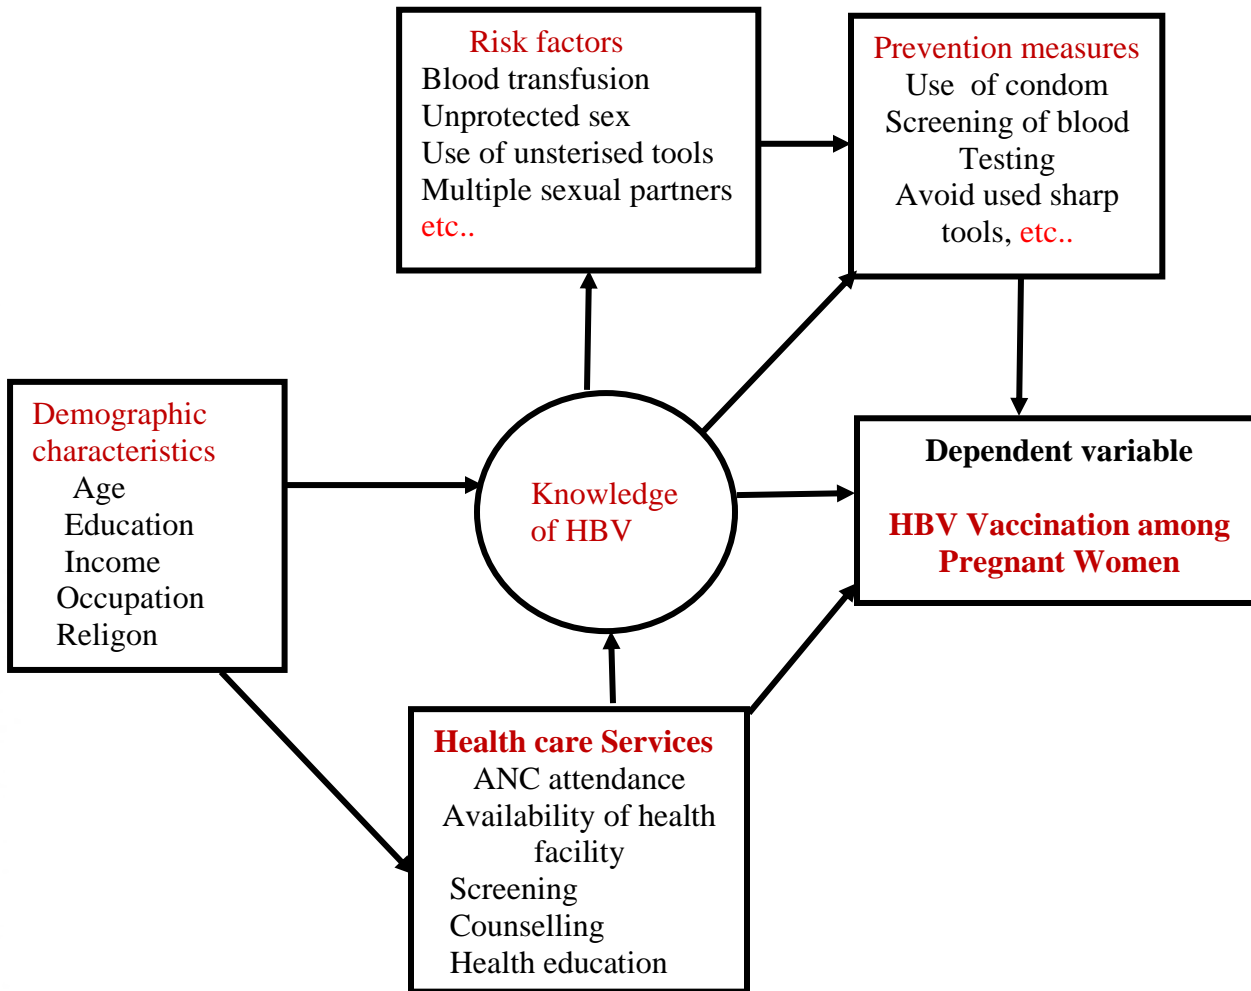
Risk factors
Blood transfusion
Unprotected sex
Use of unsterised tools
Multiple sexual partners
etc..

Prevention measures
Use of condom
Screening of blood
Testing
Avoid used sharp tools, etc..

Demographic characteristics
Age
Education
Income
Occupation
Religon

Knowledge of HBV

Dependent variable

HBV Vaccination among Pregnant Women

Health care Services
ANC attendance
Availability of health facility
Screening
Counselling
Health education